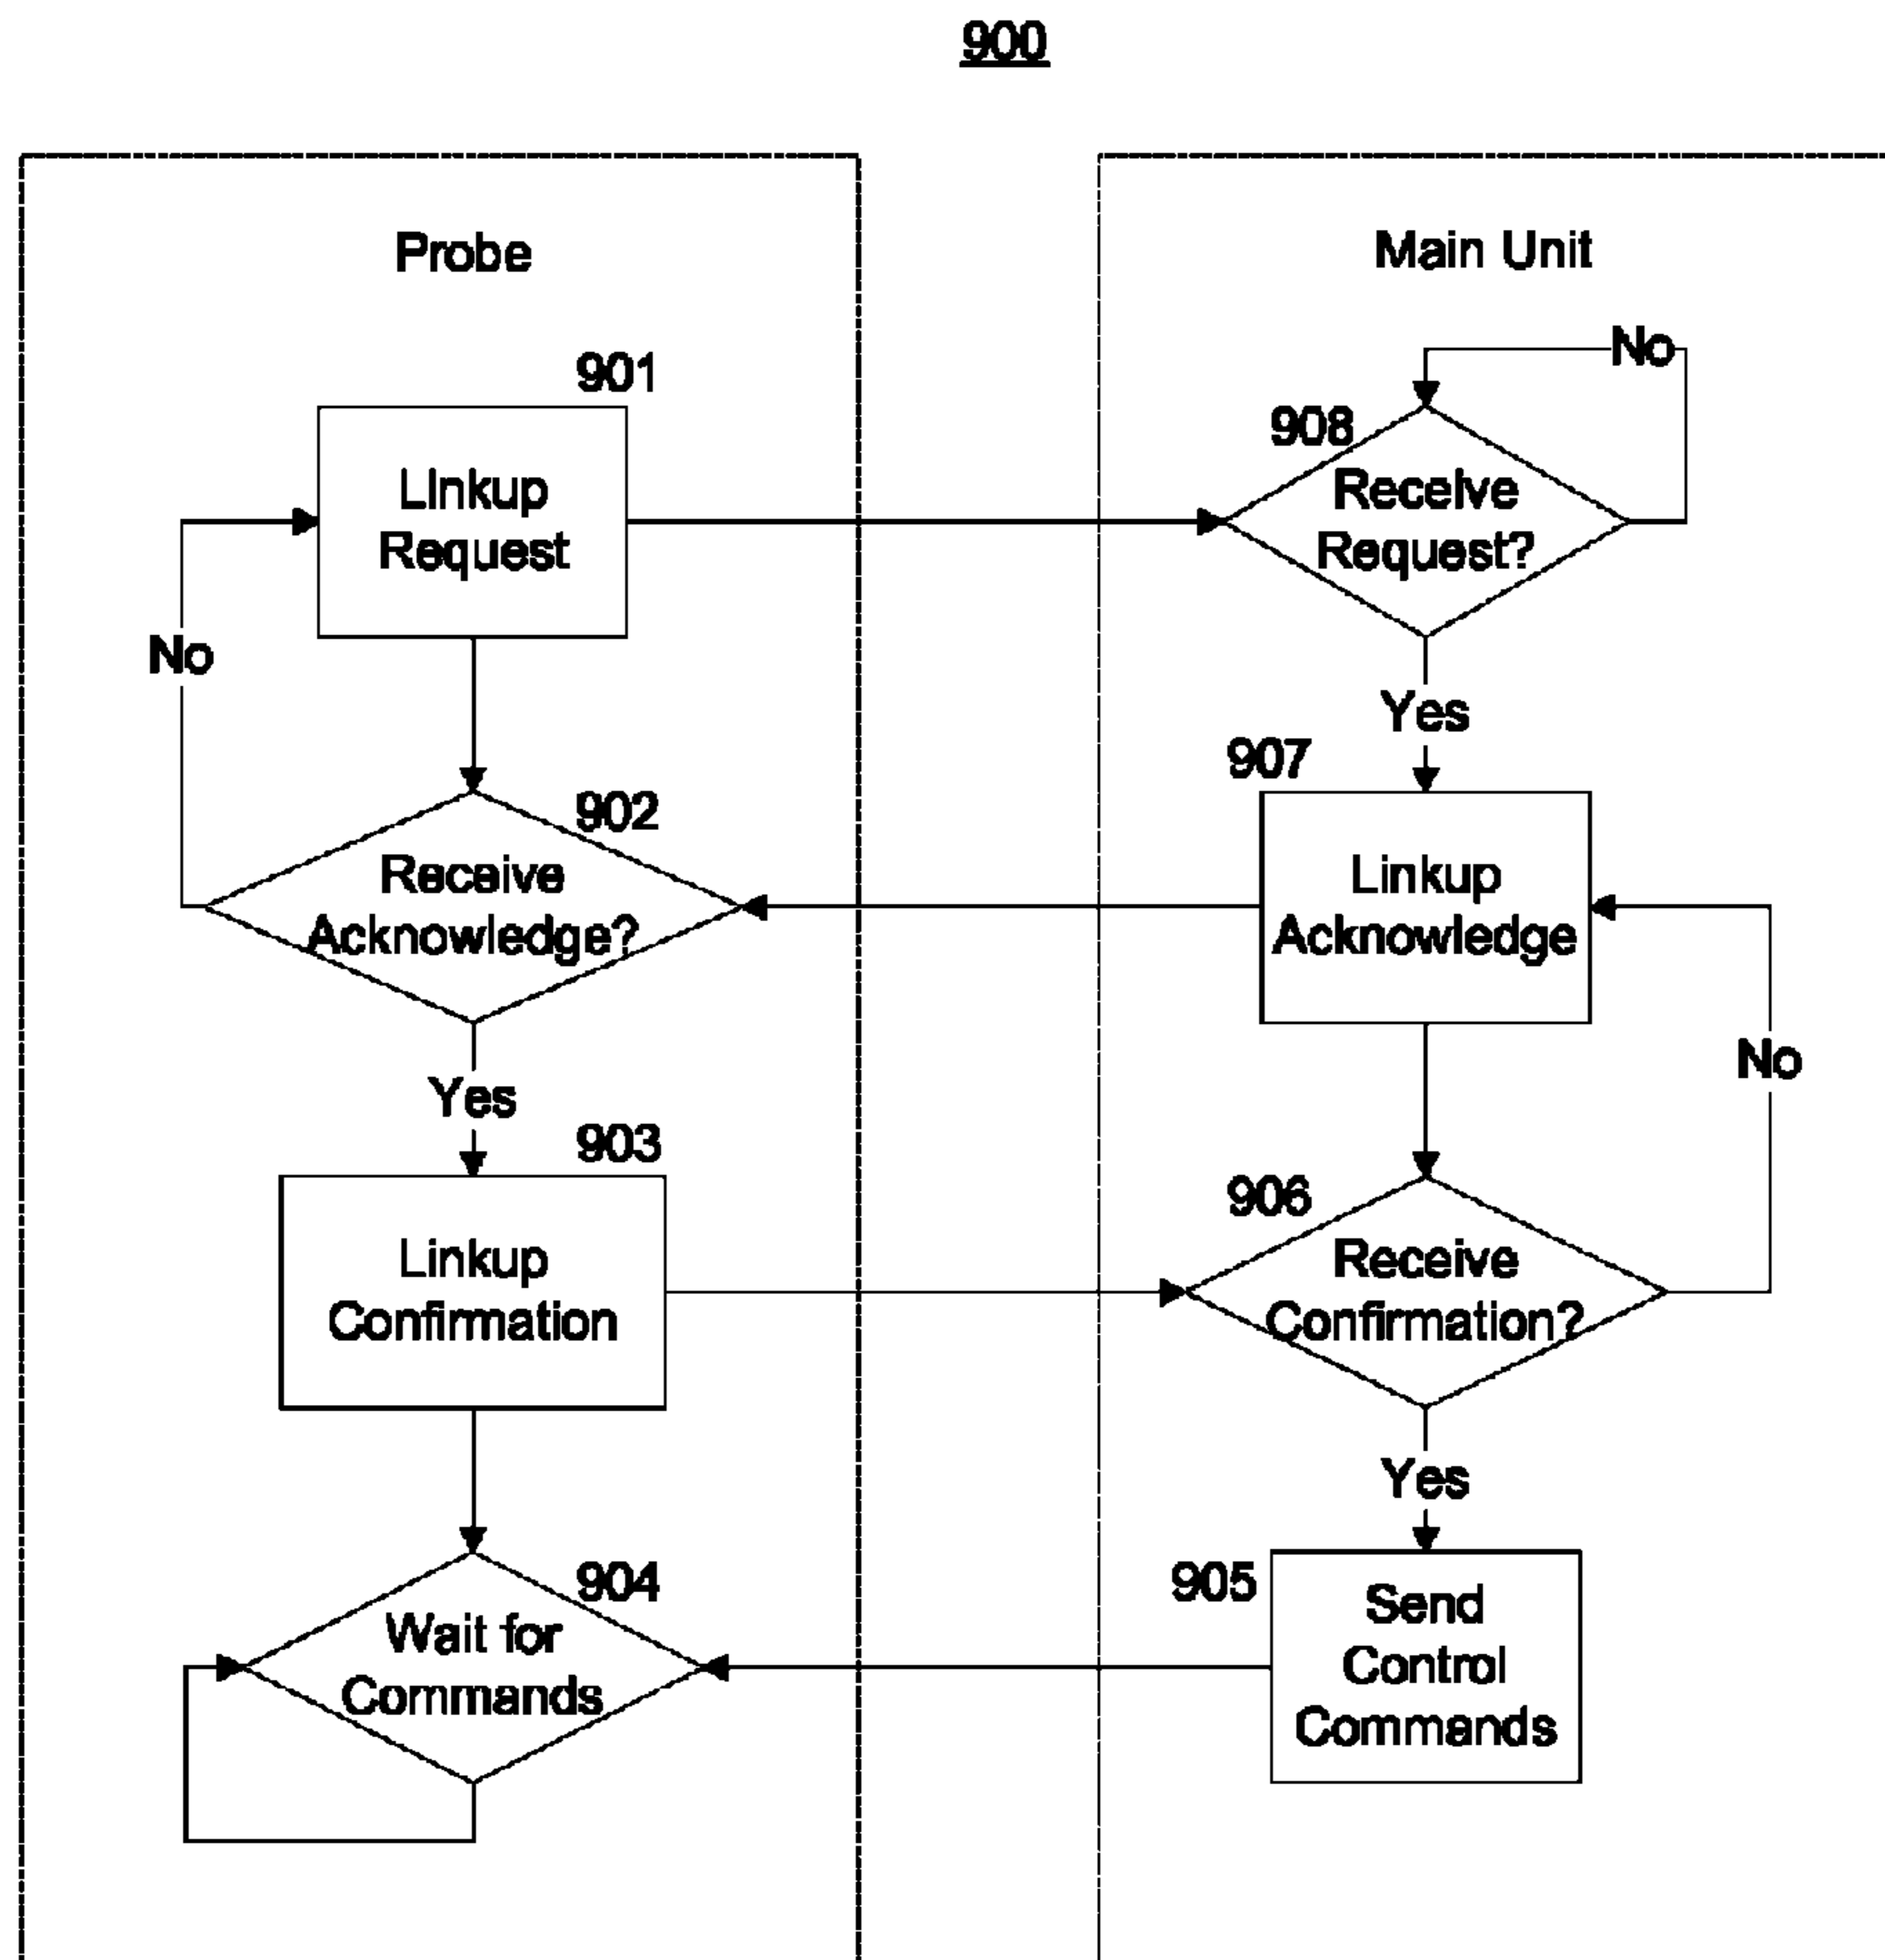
900

Probe

901
Linkup Request

No

902
Receive Acknowledge?

Yes

903
Linkup Confirmation

904
Wait for Commands

Main Unit

No

908
Receive Request?

Yes

907
Linkup Acknowledge

No

906
Receive Confirmation?

Yes

905
Send Control Commands